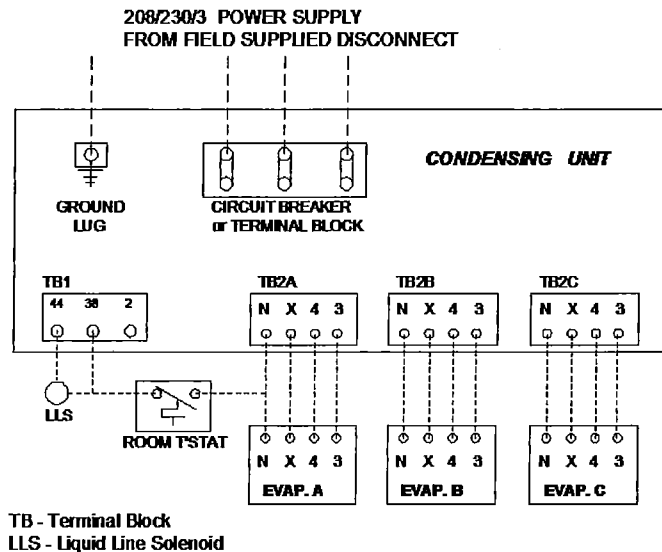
208/230/3 POWER SUPPLY
FROM FIELD SUPPLIED DISCONNECT

CONDENSING UNIT

GROUND LUG

CIRCUIT BREAKER or TERMINAL BLOCK

TB1
44 38 2

TB2A
N X 4 3

TB2B
N X 4 3

TB2C
N X 4 3

LLS

ROOM TSTAT

N X 4 3
EVAP. A

N X 4 3
EVAP. B

N X 4 3
EVAP. C

TB - Terminal Block
LLS - Liquid Line Solenoid